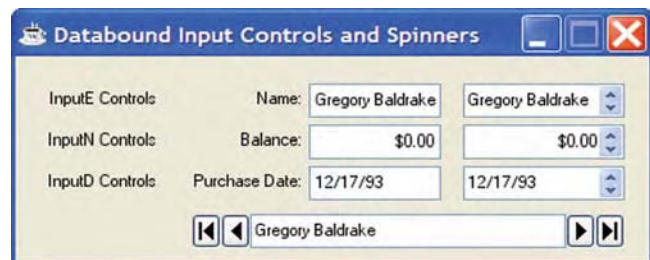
Databound Input Controls and Spinners

InputE Controls
Name: Gregory Baldrake
Gregory Baldrake

InputN Controls
Balance: $0.00
$0.00

InputD Controls
Purchase Date: 12/17/93
12/17/93

Gregory Baldrake